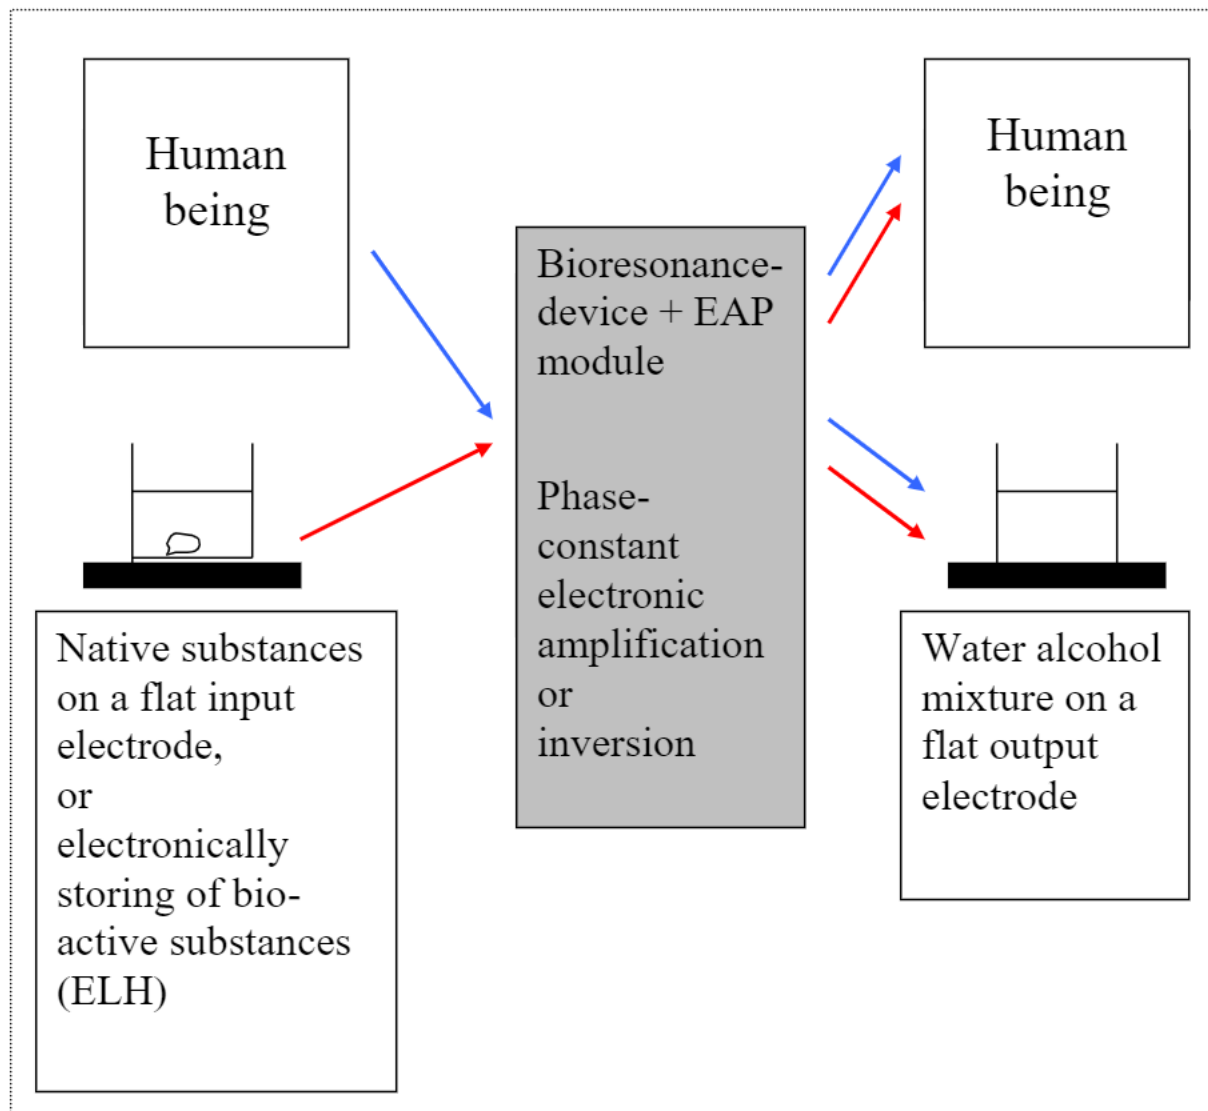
Human being

Native substances on a flat input electrode,
or
electronically storing of bio-active substances (ELH)

Bioresonance-device + EAP module

Phase-constant electronic amplification or inversion

Human being

Water alcohol mixture on a flat output electrode